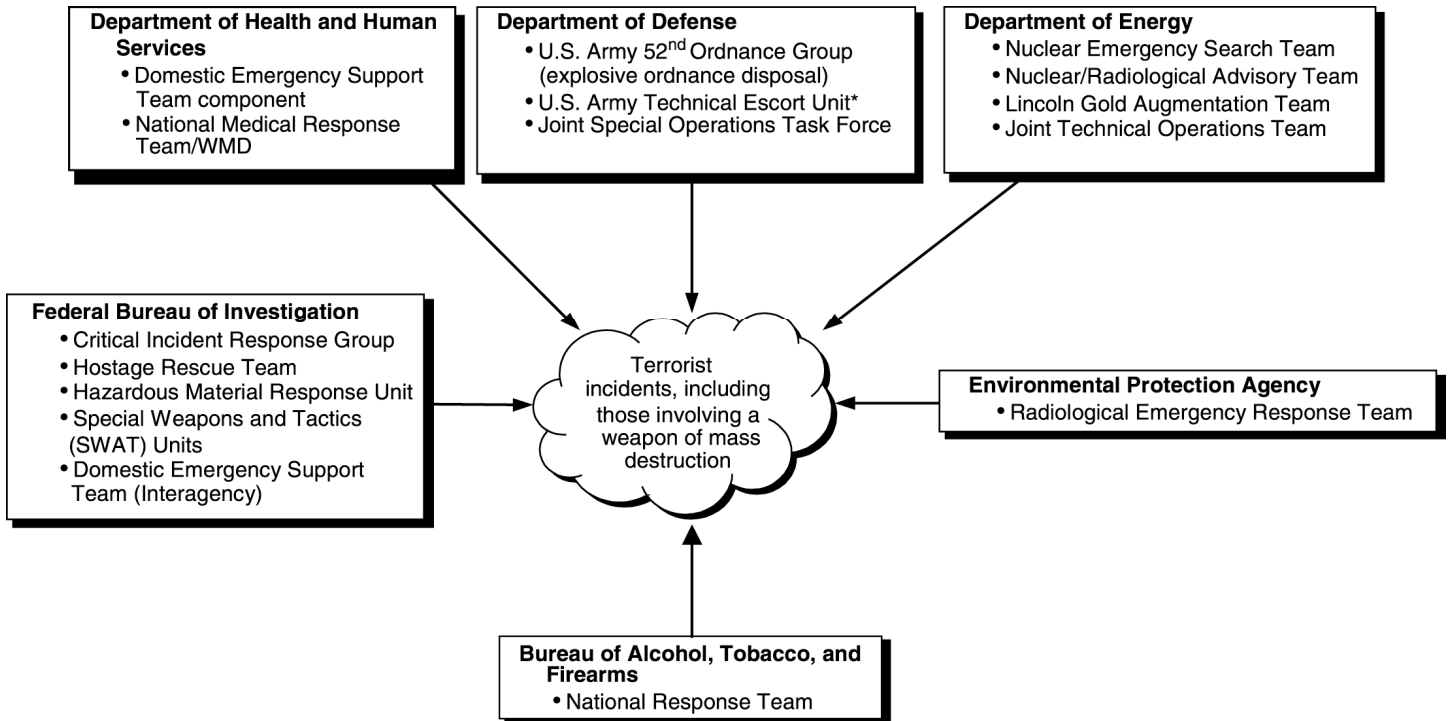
Department of Health and Human Services
• Domestic Emergency Support Team component
• National Medical Response Team/WMD

Department of Defense
• U.S. Army $52^{nd}$ Ordnance Group (explosive ordnance disposal)
• U.S. Army Technical Escort Unit*
• Joint Special Operations Task Force

Department of Energy
• Nuclear Emergency Search Team
• Nuclear/Radiological Advisory Team
• Lincoln Gold Augmentation Team
• Joint Technical Operations Team

Federal Bureau of Investigation
• Critical Incident Response Group
• Hostage Rescue Team
• Hazardous Material Response Unit
• Special Weapons and Tactics (SWAT) Units
• Domestic Emergency Support Team (Interagency)

Terrorist incidents, including those involving a weapon of mass destruction

Environmental Protection Agency
• Radiological Emergency Response Team

Bureau of Alcohol, Tobacco, and Firearms
• National Response Team